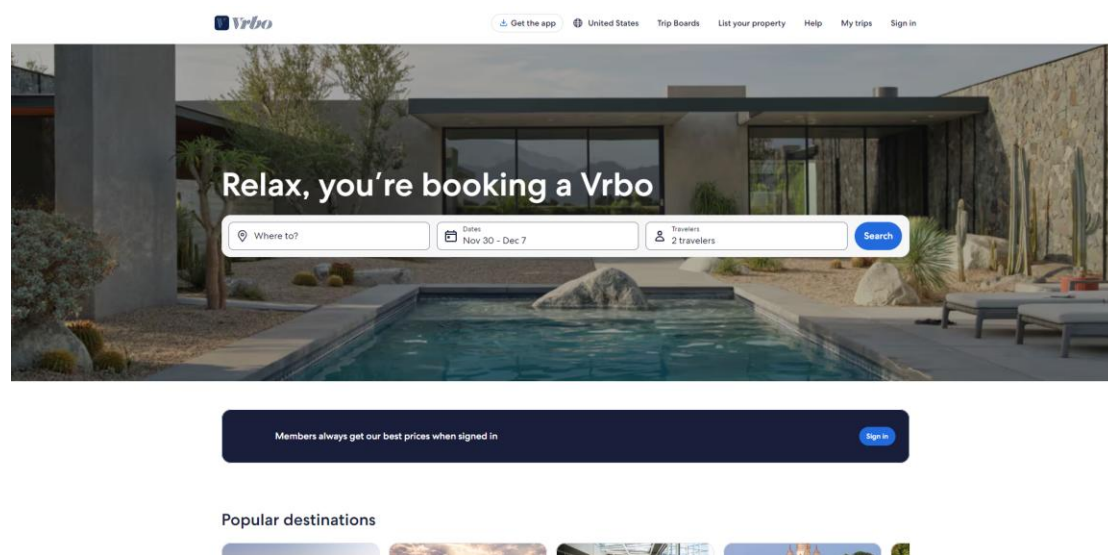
Vrbo

Get the app United States Trip Boards List your property Help My trips Sign in

Relax, you're booking a Vrbo

Where to?

Dates
Nov 30 - Dec 7

Travelers
2 travelers

Search

Members always get our best prices when signed in

Sign in

Popular destinations